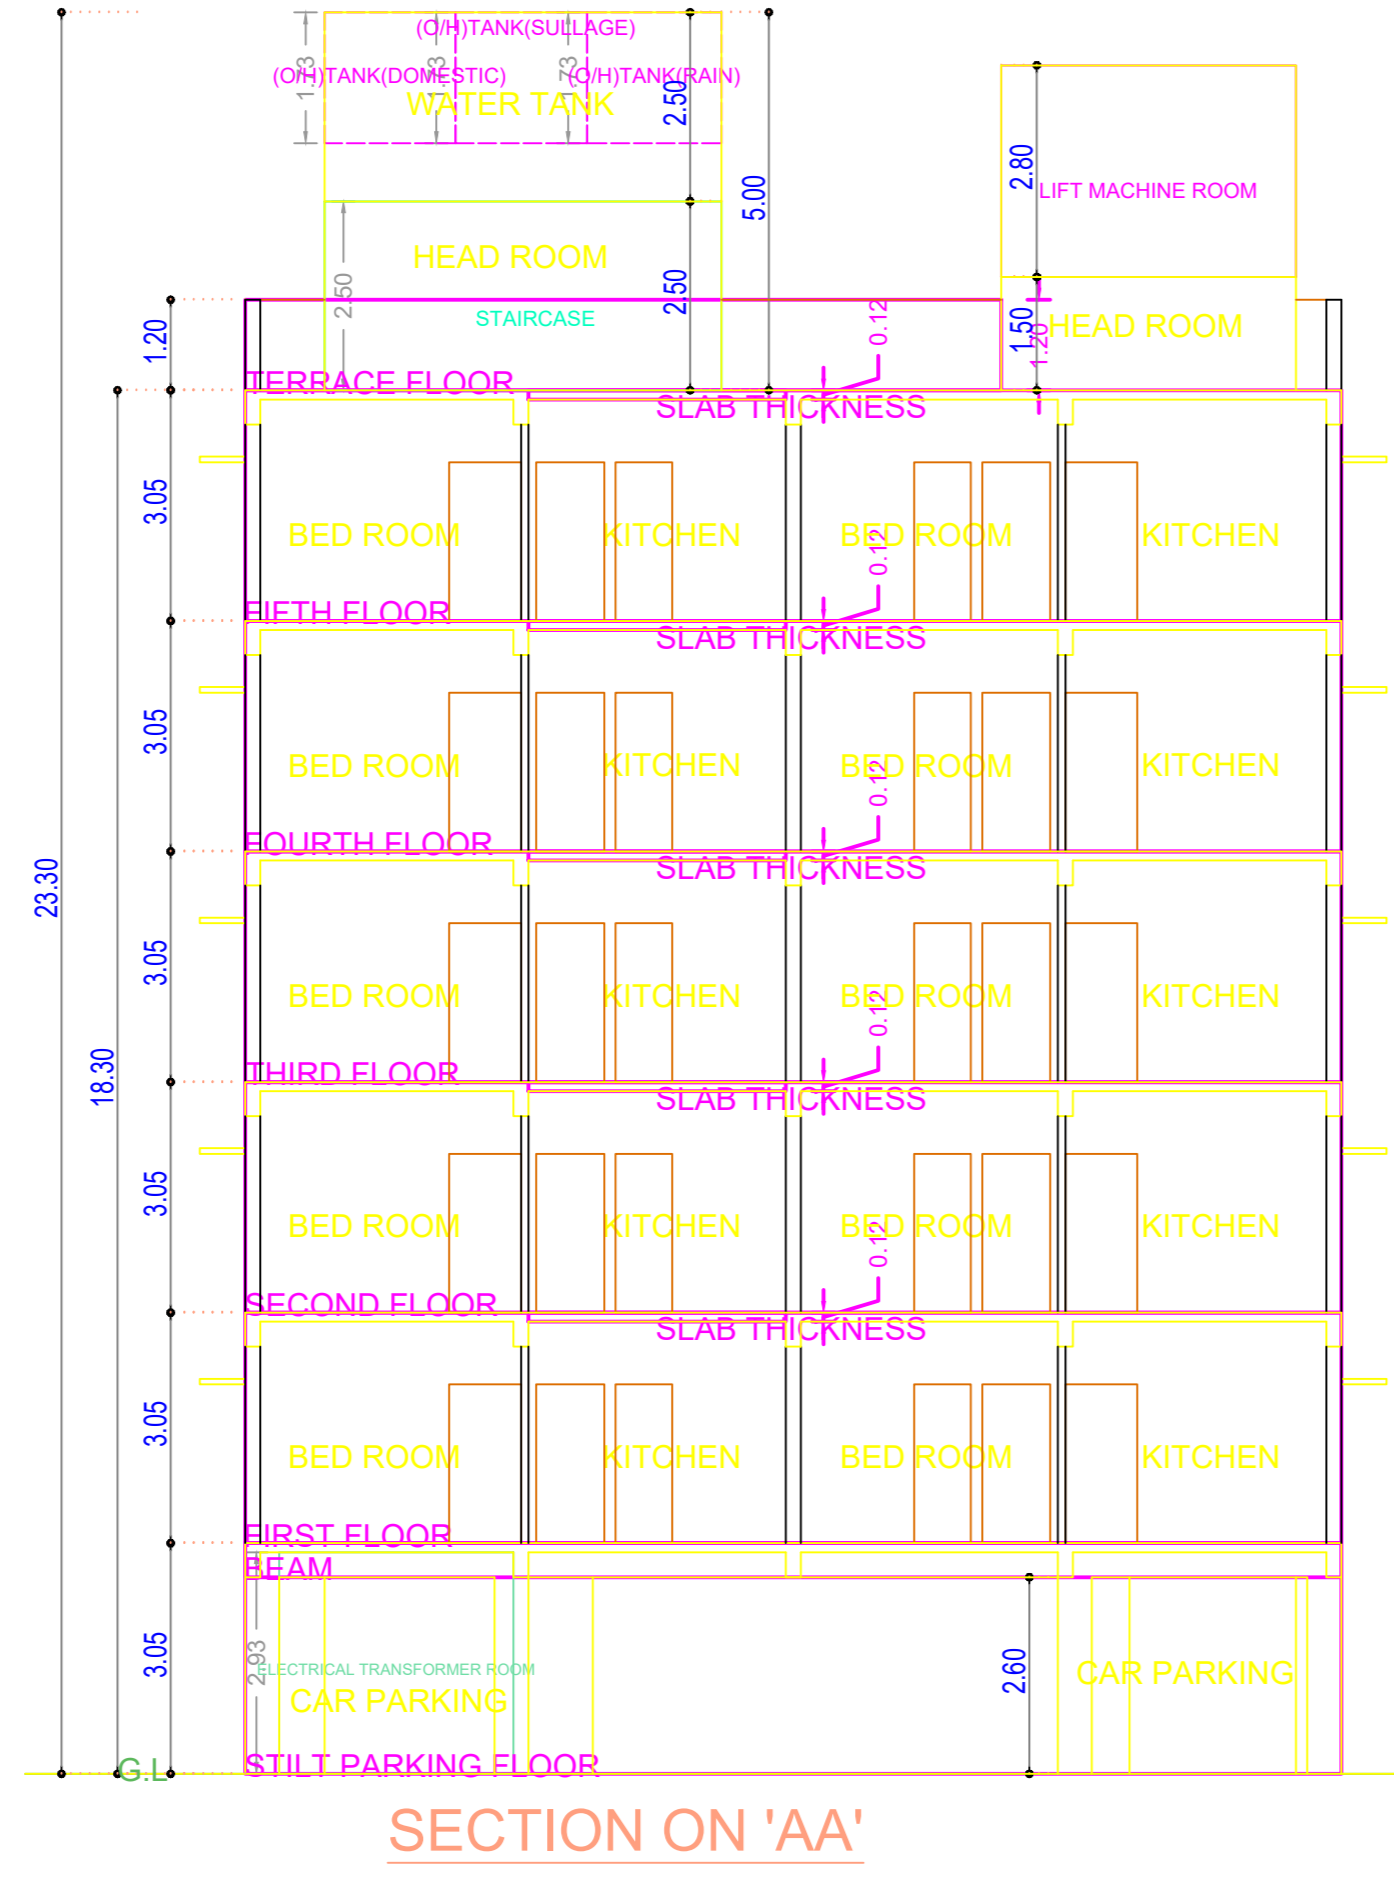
(O/H)TANK(SULLAGE)
(O/H)TANK(DOMESTIC)
(O/H)TANK(RAIN)
1.73
1.73
1.73
WATER TANK
2.50
5.00
2.80
LIFT MACHINE ROOM
HEAD ROOM
2.50
2.50
1.20
STAIRCASE
0.12
1.50
1.20
HEAD ROOM
TERRACE FLOOR
SLAB THICKNESS
3.05
BED ROOM
KITCHEN
BED ROOM
KITCHEN
0.12
FIFTH FLOOR
SLAB THICKNESS
3.05
BED ROOM
KITCHEN
BED ROOM
KITCHEN
0.12
FOURTH FLOOR
SLAB THICKNESS
23.30
3.05
BED ROOM
KITCHEN
BED ROOM
KITCHEN
0.12
THIRD FLOOR
SLAB THICKNESS
18.30
3.05
BED ROOM
KITCHEN
BED ROOM
KITCHEN
0.12
SECOND FLOOR
SLAB THICKNESS
3.05
BED ROOM
KITCHEN
BED ROOM
KITCHEN
FIRST FLOOR
BEAM
3.05
2.93
ELECTRICAL TRANSFORMER ROOM
CAR PARKING
2.60
CAR PARKING
G.L
STILT PARKING FLOOR
SECTION ON 'AA'